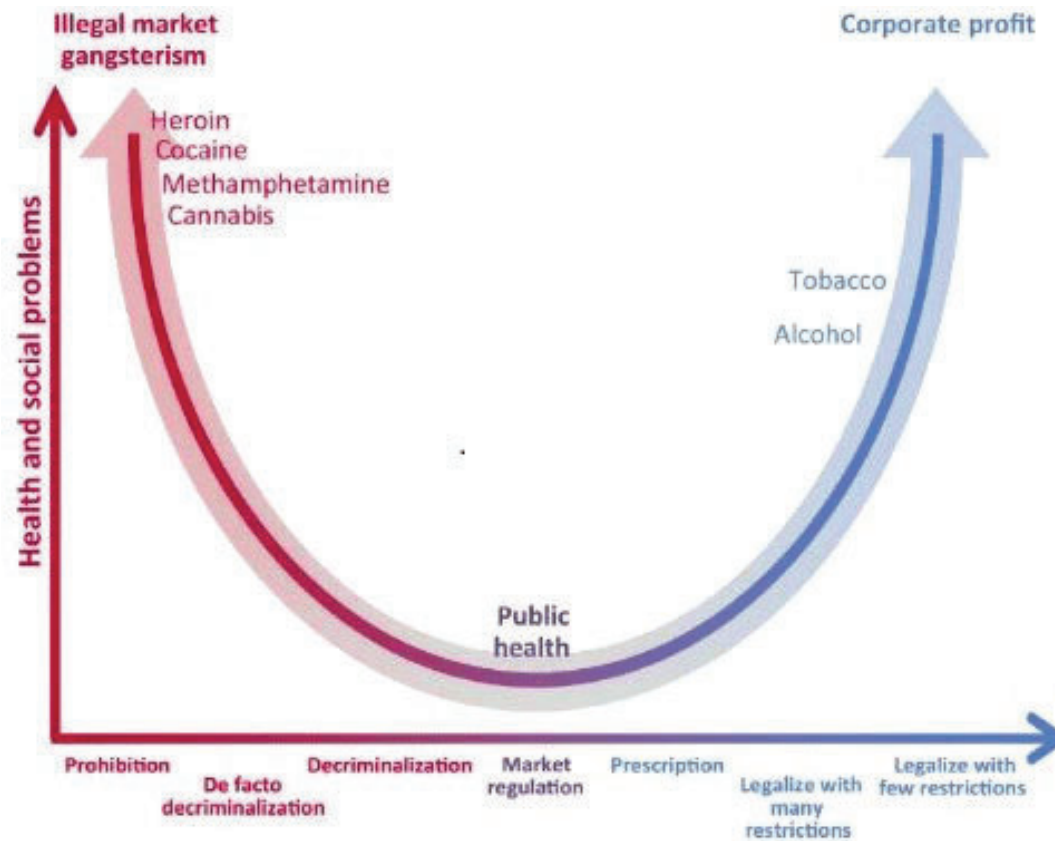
Illegal market gangsterism

Corporate profit

Health and social problems

Heroin
Cocaine
Methamphetamine
Cannabis

Tobacco

Alcohol

Public health

Prohibition

De facto decriminalization

Decriminalization

Market regulation

Prescription

Legalize with many restrictions

Legalize with few restrictions